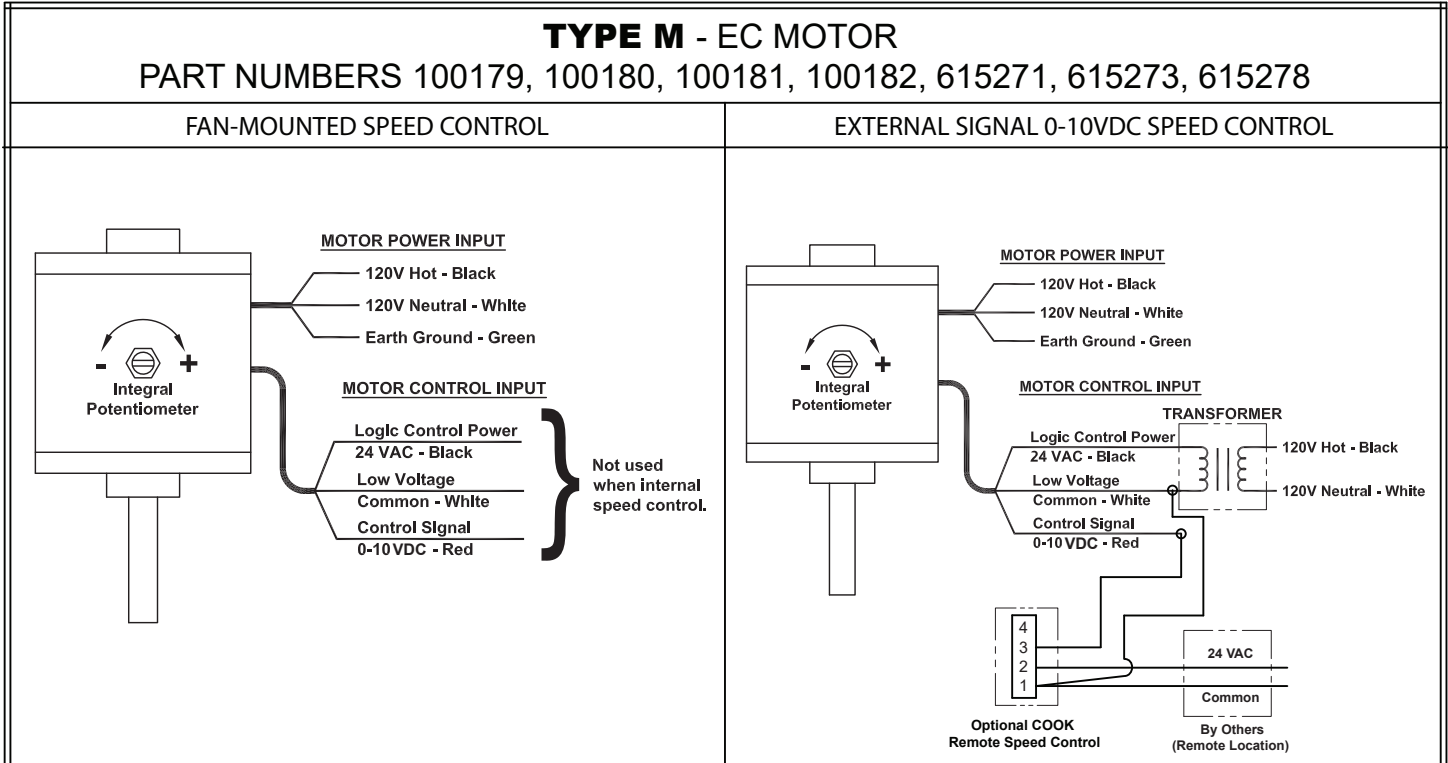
TYPE M - EC MOTOR
PART NUMBERS 100179, 100180, 100181, 100182, 615271, 615273, 615278

| FAN-MOUNTED SPEED CONTROL | EXTERNAL SIGNAL 0-10VDC SPEED CONTROL |
|---|---|

MOTOR POWER INPUT
120V Hot - Black
120V Neutral - White
Earth Ground - Green

- +
Integral Potentiometer

MOTOR CONTROL INPUT
Logic Control Power 24 VAC - Black
Low Voltage Common - White
Control Signal 0-10VDC - Red

Not used when internal speed control.

MOTOR POWER INPUT
120V Hot - Black
120V Neutral - White
Earth Ground - Green

- +
Integral Potentiometer

MOTOR CONTROL INPUT
TRANSFORMER
Logic Control Power 24 VAC - Black
Low Voltage Common - White
Control Signal 0-10VDC - Red
120V Hot - Black
120V Neutral - White

4
3
2
1
Optional COOK Remote Speed Control

24 VAC
Common
By Others (Remote Location)